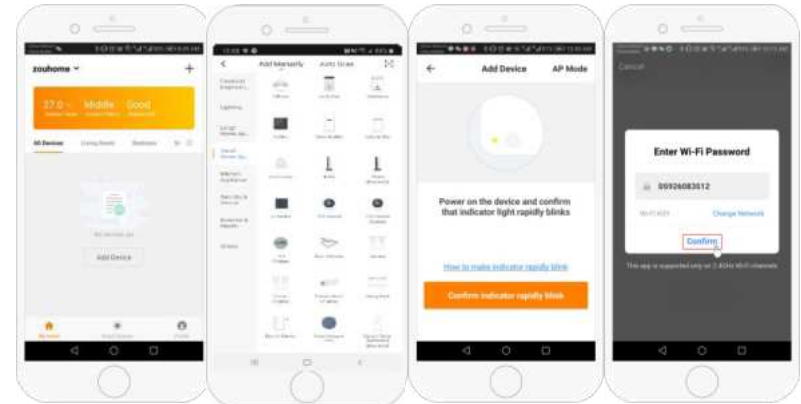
zouhome
27.0 Middle Good
All Devices
Add Device

Add Manually Auto Scan
Lighting

Add Device AP Mode
Power on the device and confirm that indicator light rapidly blinks
How to make indicator rapidly blink
Confirm indicator rapidly blink

Cancel
Enter Wi-Fi Password
00926083512
Change Network
Confirm
This app is supported only on 2.4GHz Wi-Fi channels